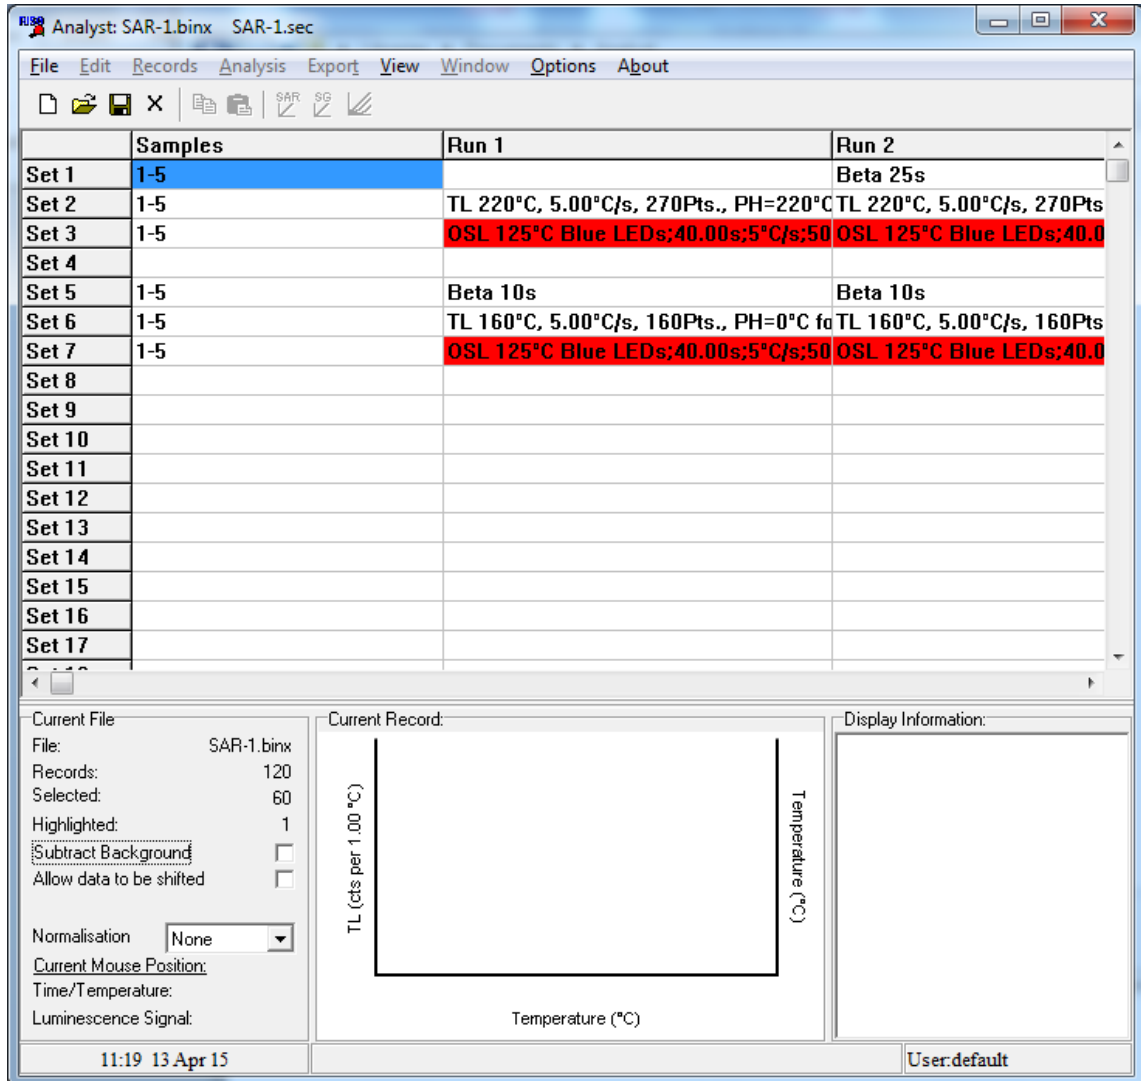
Analyst: SAR-1.binx SAR-1.sec

File Edit Records Analysis Export View Window Options About

| | Samples | Run 1 | Run 2 |
|---|---|---|---|
| Set 1 | 1-5 | | Beta 25s |
| Set 2 | 1-5 | TL 220°C, 5.00°C/s, 270Pts., PH=220°C | TL 220°C, 5.00°C/s, 270Pts |
| Set 3 | 1-5 | OSL 125°C Blue LEDs;40.00s;5°C/s;50 | OSL 125°C Blue LEDs;40.0 |
| Set 4 | | | |
| Set 5 | 1-5 | Beta 10s | Beta 10s |
| Set 6 | 1-5 | TL 160°C, 5.00°C/s, 160Pts., PH=0°C fo | TL 160°C, 5.00°C/s, 160Pts |
| Set 7 | 1-5 | OSL 125°C Blue LEDs;40.00s;5°C/s;50 | OSL 125°C Blue LEDs;40.0 |
| Set 8 | | | |
| Set 9 | | | |
| Set 10 | | | |
| Set 11 | | | |
| Set 12 | | | |
| Set 13 | | | |
| Set 14 | | | |
| Set 15 | | | |
| Set 16 | | | |
| Set 17 | | | |

Current File
File: SAR-1.binx
Records: 120
Selected: 60
Highlighted: 1
Subtract Background
Allow data to be shifted

Normalisation None
Current Mouse Position:
Time/Temperature:
Luminescence Signal:

Current Record:
TL (cts per 1.00 °C)
Temperature (°C)
Temperature (°C)

Display Information:

11:19 13 Apr 15
User:default